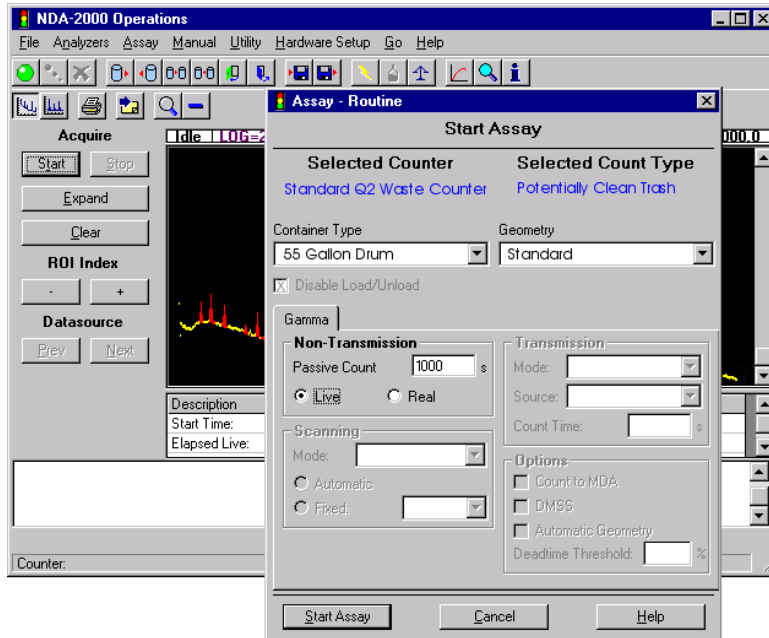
NDA-2000 Operations

File Analyzers Assay Manual Utility Hardware Setup Go Help

Acquire

Idle LOG=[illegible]

Start Stop

Expand

Clear

ROI Index

- +

Datasource

Prev Next

Description

Start Time:

Elapsed Live:

Counter:

Assay - Routine

Start Assay

Selected Counter

Standard Q2 Waste Counter

Selected Count Type

Potentially Clean Trash

Container Type

55 Gallon Drum

Geometry

Standard

Disable Load/Unload

Gamma

Non-Transmission

Passive Count 1000 s

Live Real

Scanning

Mode:

Automatic

Fixed:

Transmission

Mode:

Source:

Count Time: s

Options

Count to MDA

DMSS

Automatic Geometry

Deadtime Threshold: %

Start Assay Cancel Help